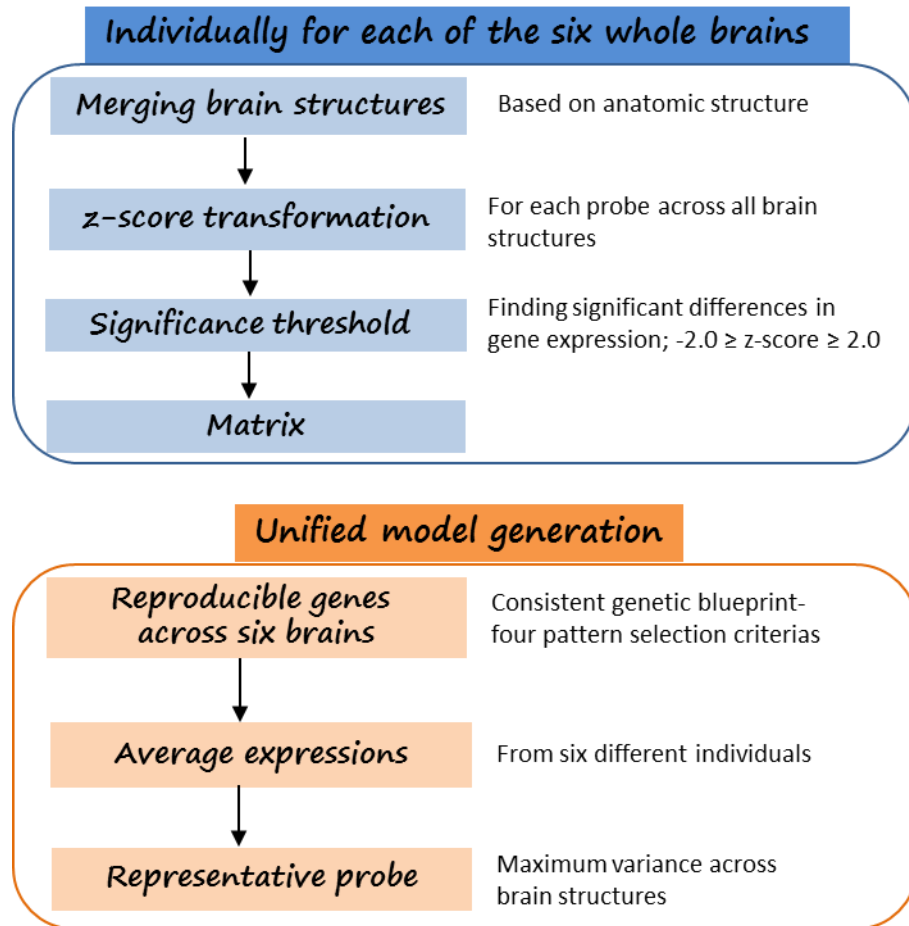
Individually for each of the six whole brains

Merging brain structures

Based on anatomic structure

z-score transformation

For each probe across all brain structures

Significance threshold

Finding significant differences in gene expression; -2.0 ≥ z-score ≥ 2.0

Matrix

Unified model generation

Reproducible genes across six brains

Consistent genetic blueprint- four pattern selection criterias

Average expressions

From six different individuals

Representative probe

Maximum variance across brain structures